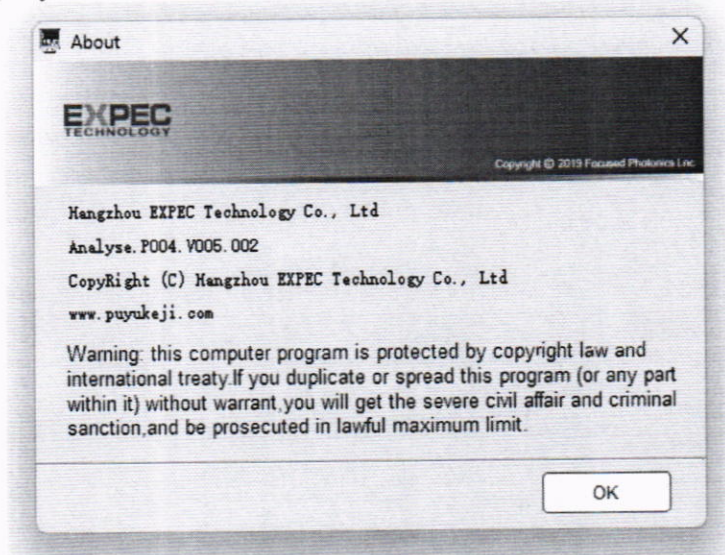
About

EXPEC
TECHNOLOGY

Copyright © 2019 Focused Photonics Inc.

Hangzhou EXPEC Technology Co., Ltd

Analyse.P004.V005.002

CopyRight (C) Hangzhou EXPEC Technology Co., Ltd

www.puyukeji.com

Warning: this computer program is protected by copyright law and international treaty.If you duplicate or spread this program (or any part within it) without warrant,you will get the severe civil affair and criminal sanction,and be prosecuted in lawful maximum limit.

OK